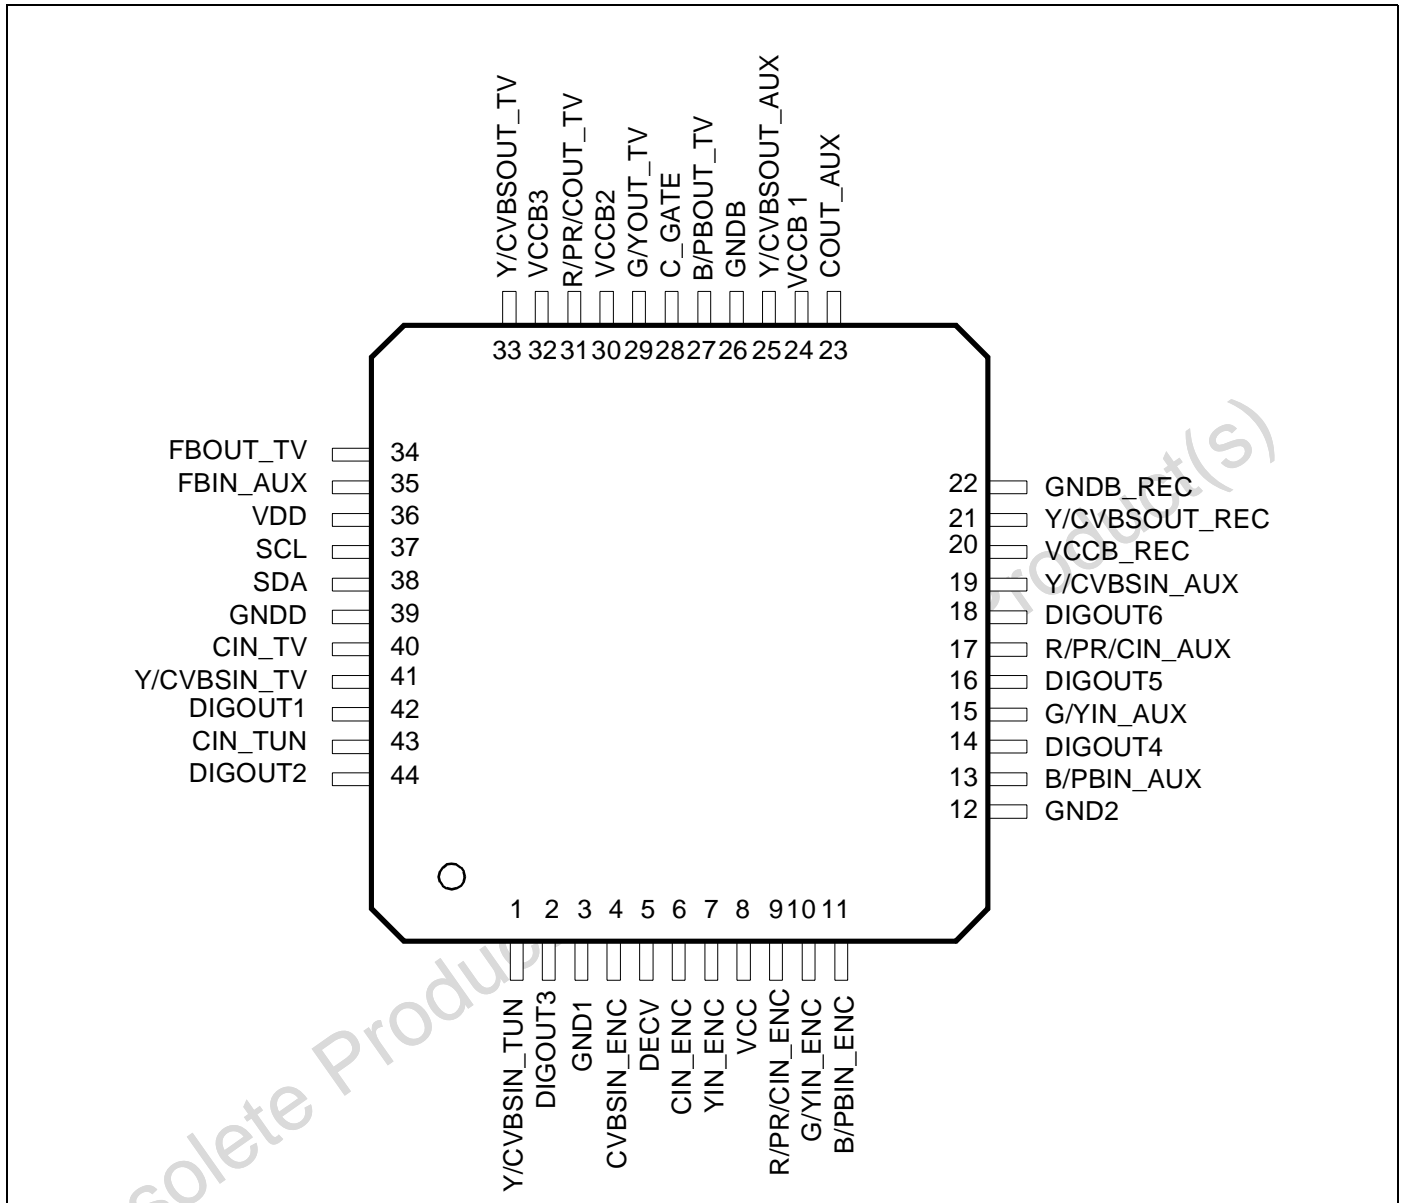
Y/CVBSOUT_TV
VCCB3
R/PR/COUT_TV
VCCB2
G/YOUT_TV
C_GATE
B/PBOUT_TV
GNDB
Y/CVBSOUT_AUX
VCCB 1
COUT_AUX

33 32 31 30 29 28 27 26 25 24 23

FBOUT_TV 34
FBIN_AUX 35
VDD 36
SCL 37
SDA 38
GNDD 39
CIN_TV 40
Y/CVBSIN_TV 41
DIGOUT1 42
CIN_TUN 43
DIGOUT2 44

22 GNDB_REC
21 Y/CVBSOUT_REC
20 VCCB_REC
19 Y/CVBSIN_AUX
18 DIGOUT6
17 R/PR/CIN_AUX
16 DIGOUT5
15 G/YIN_AUX
14 DIGOUT4
13 B/PBIN_AUX
12 GND2

1 2 3 4 5 6 7 8 9 10 11

Y/CVBSIN_TUN
DIGOUT3
GND1
CVBSIN_ENC
DECV
CIN_ENC
YIN_ENC
VCC
R/PR/CIN_ENC
G/YIN_ENC
B/PBIN_ENC

Obsolete Product(s)
Obsolete Product(s)